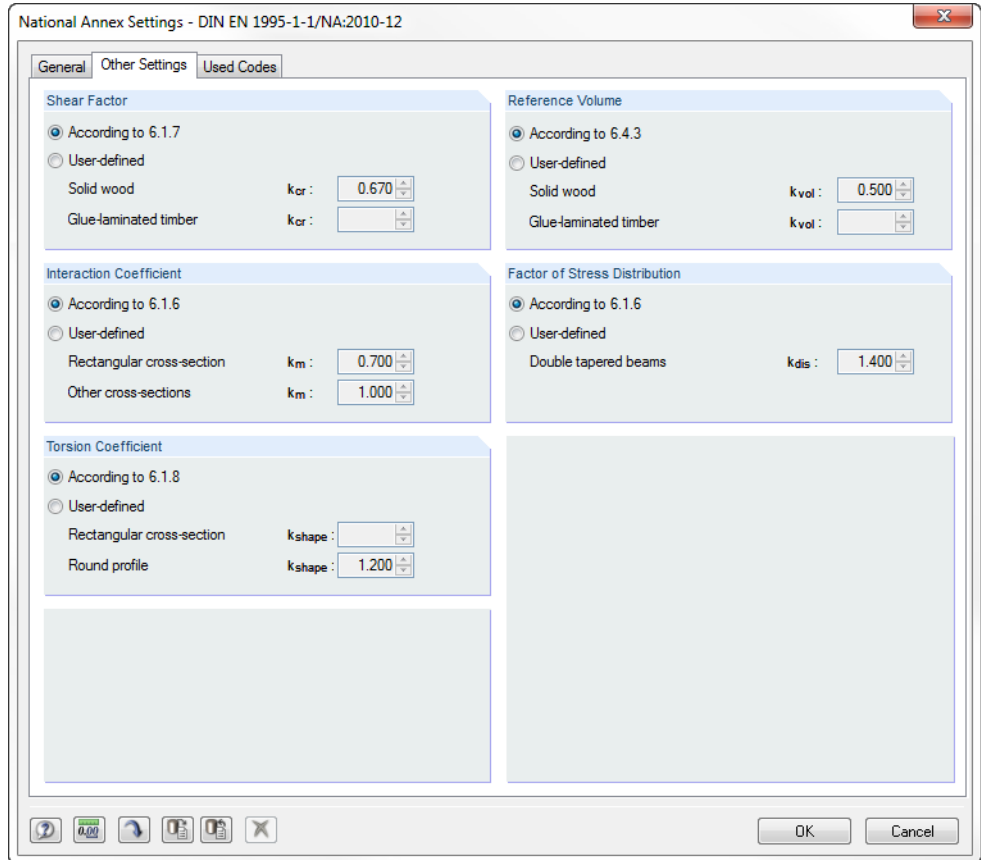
National Annex Settings - DIN EN 1995-1-1/NA:2010-12

General | Other Settings | Used Codes

Shear Factor

According to 6.1.7

User-defined

Solid wood $k_{cr}$ : 0.670

Glue-laminated timber $k_{cr}$ :

Reference Volume

According to 6.4.3

User-defined

Solid wood $k_{vol}$ : 0.500

Glue-laminated timber $k_{vol}$ :

Interaction Coefficient

According to 6.1.6

User-defined

Rectangular cross-section $k_{m}$ : 0.700

Other cross-sections $k_{m}$ : 1.000

Factor of Stress Distribution

According to 6.1.6

User-defined

Double tapered beams $k_{dis}$ : 1.400

Torsion Coefficient

According to 6.1.8

User-defined

Rectangular cross-section $k_{shape}$ :

Round profile $k_{shape}$ : 1.200

0.00

OK

Cancel